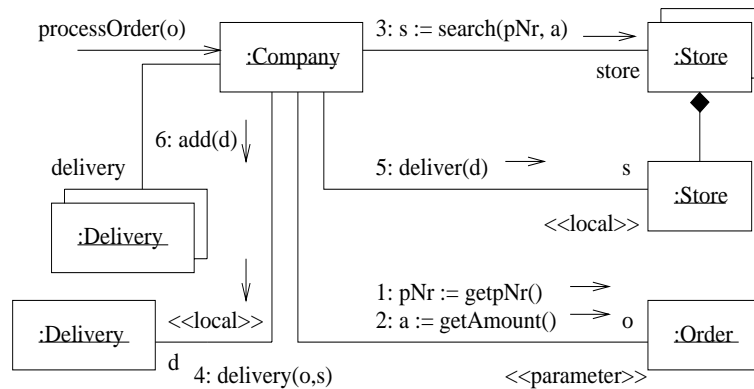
processOrder(o)

:Company

3: s := search(pNr, a)

store

:Store

6: add(d)

delivery

:Delivery

5: deliver(d)

s

:Store

<<local>>

<<local>>

1: pNr := getpNr()

2: a := getAmount()

o

:Order

:Delivery

d

4: delivery(o,s)

<<parameter>>